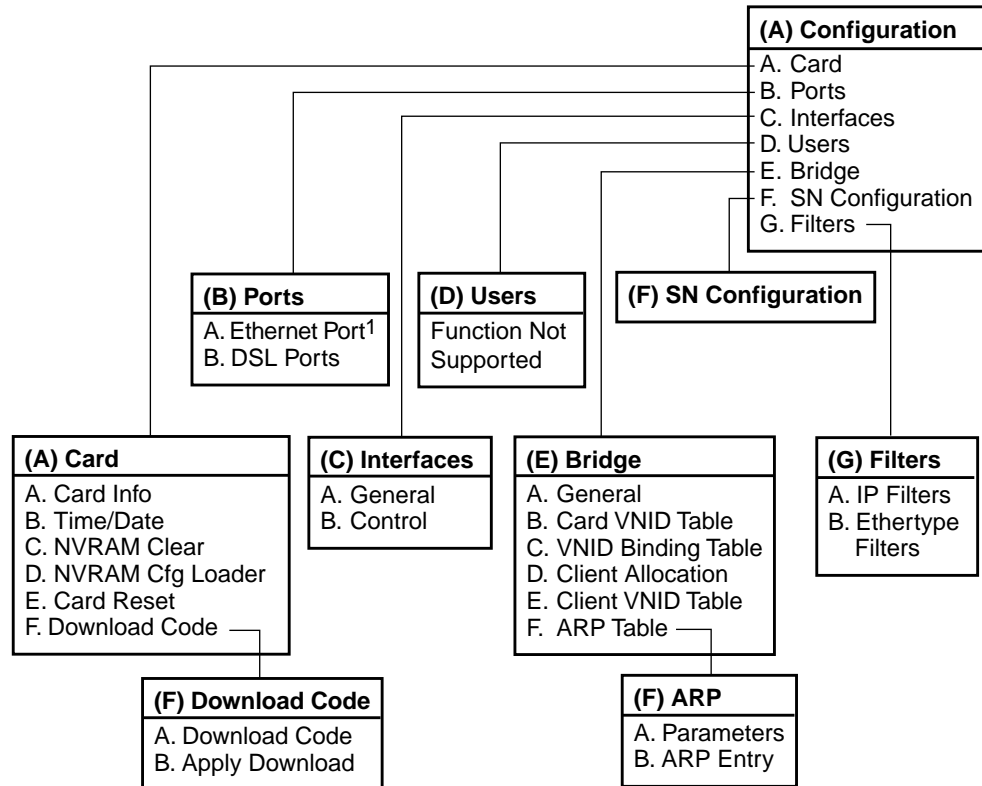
(A) Configuration
A. Card
B. Ports
C. Interfaces
D. Users
E. Bridge
F. SN Configuration
G. Filters

(B) Ports
A. Ethernet Port$^1$
B. DSL Ports

(D) Users
Function Not Supported

(F) SN Configuration

(A) Card
A. Card Info
B. Time/Date
C. NVRAM Clear
D. NVRAM Cfg Loader
E. Card Reset
F. Download Code

(C) Interfaces
A. General
B. Control

(E) Bridge
A. General
B. Card VNID Table
C. VNID Binding Table
D. Client Allocation
E. Client VNID Table
F. ARP Table

(G) Filters
A. IP Filters
B. Ethertype Filters

(F) Download Code
A. Download Code
B. Apply Download

(F) ARP
A. Parameters
B. ARP Entry